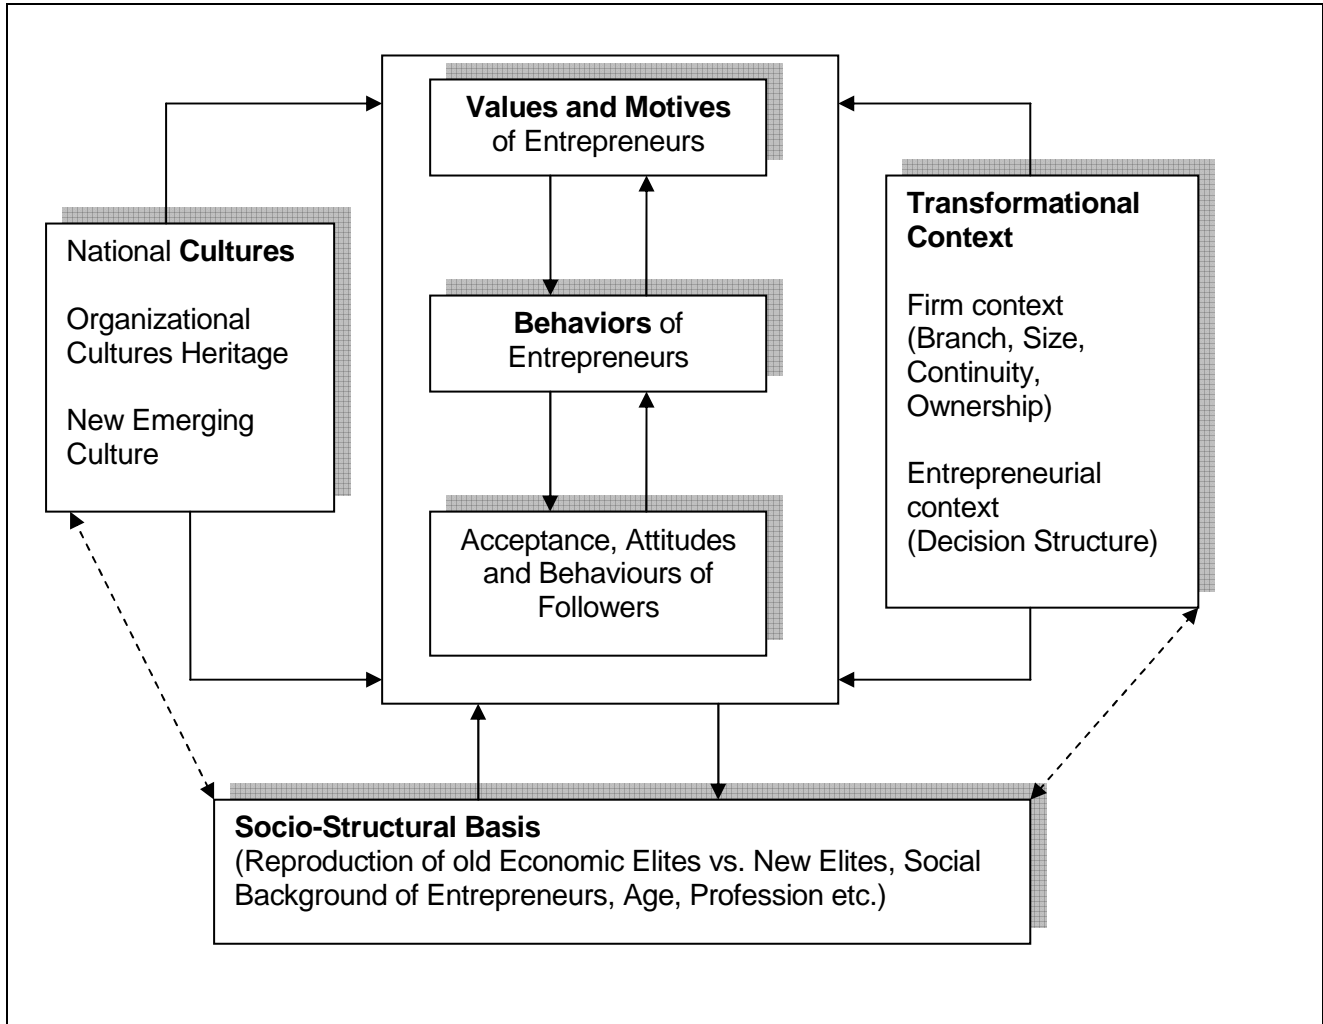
**Values and Motives** of Entrepreneurs

National **Cultures**

Organizational Cultures Heritage

New Emerging Culture

**Behaviors** of Entrepreneurs

Acceptance, Attitudes and Behaviours of Followers

**Transformational Context**

Firm context (Branch, Size, Continuity, Ownership)

Entrepreneurial context (Decision Structure)

**Socio-Structural Basis**
(Reproduction of old Economic Elites vs. New Elites, Social Background of Entrepreneurs, Age, Profession etc.)